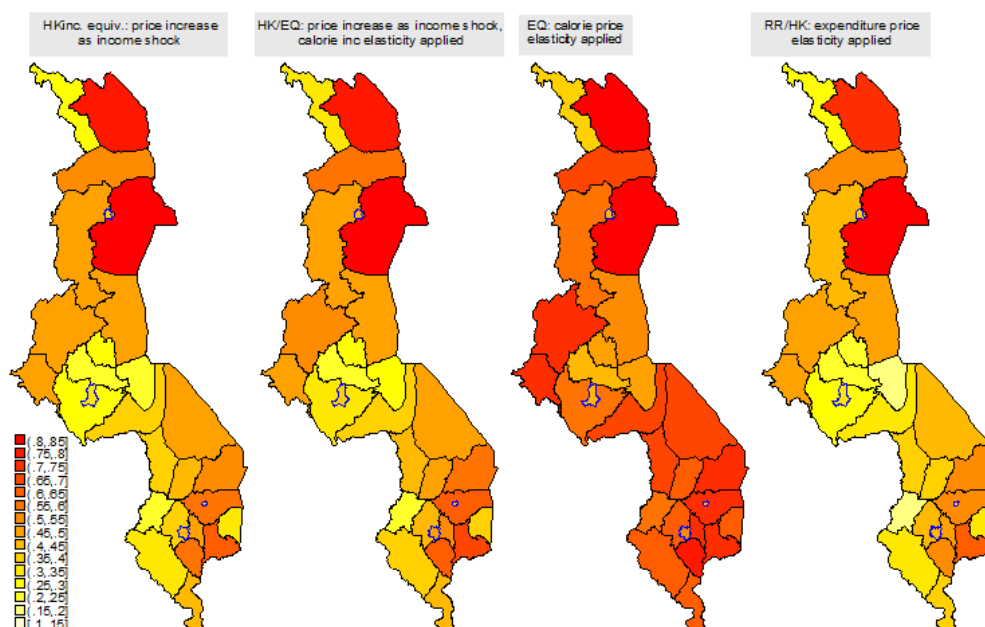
HKinc. equiv.: price increase as income shock

HK/EQ: price increase as income shock, calorie inc elasticity applied

EQ: calorie price elasticity applied

RR/HK: expenditure price elasticity applied

(.8,.85]
(.75,.8]
(.7,.75]
(.65,.7]
(.6,.65]
(.55,.6]
(.5,.55]
(.45,.5]
(.4,.45]
(.35,.4]
(.3,.35]
(.25,.3]
(.2,.25]
(.15,.2]
[.1,.15]